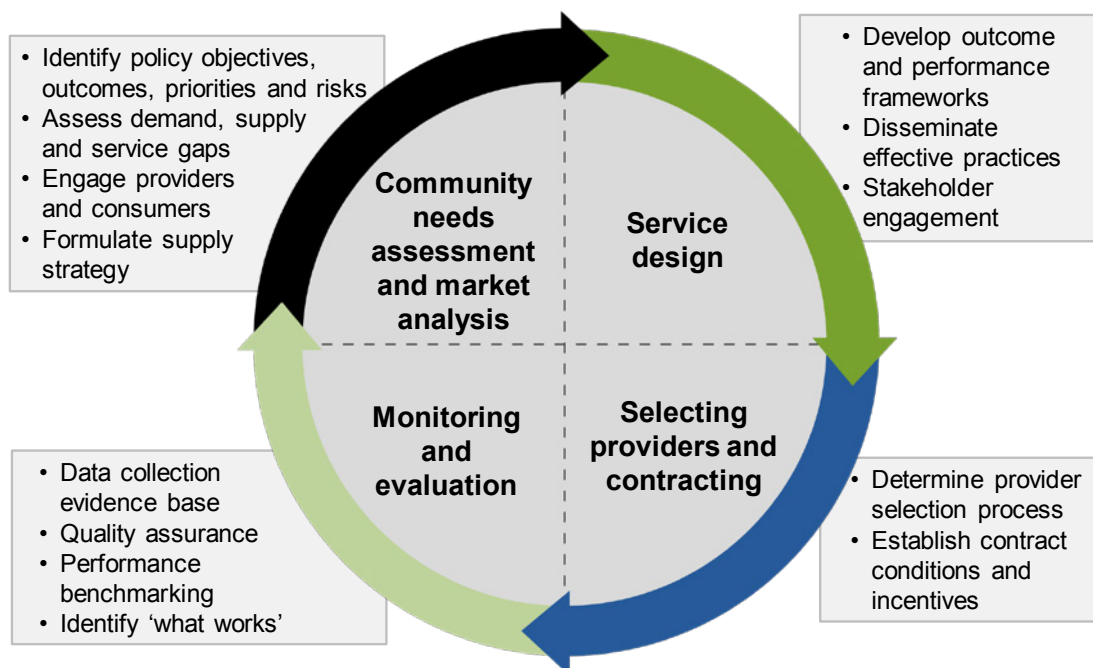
• Identify policy objectives, outcomes, priorities and risks
• Assess demand, supply and service gaps
• Engage providers and consumers
• Formulate supply strategy

• Develop outcome and performance frameworks
• Disseminate effective practices
• Stakeholder engagement

Community needs assessment and market analysis

Service design

Monitoring and evaluation

Selecting providers and contracting

• Data collection evidence base
• Quality assurance
• Performance benchmarking
• Identify 'what works'

• Determine provider selection process
• Establish contract conditions and incentives